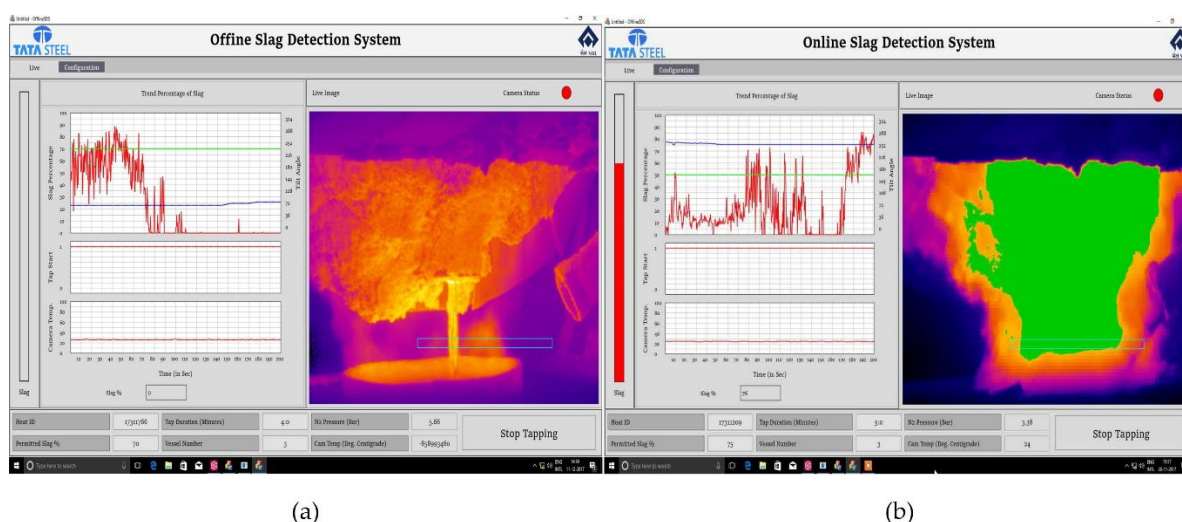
Untitled - OfflineSDS

TATA STEEL

Offline Slag Detection System

Live Configuration

Trend Percentage of Slag

Live Image

Camera Status

Slag Percentage

Tilt Angle

Tap Start

Camera Temp.

Time (in Sec)

Slag %

0

Slag

Heat ID 17311766

Tap Duration (Minutes) 4.0

N2 Pressure (Bar) 5.66

Permitted Slag % 70

Vessel Number 3

Cam Temp (Deg. Centigrade) -858993460

Stop Tapping

Type here to search

(a)

Untitled - OfflineSDS

TATA STEEL

Online Slag Detection System

Live Configuration

Trend Percentage of Slag

Live Image

Camera Status

Slag Percentage

Tilt Angle

Tap Start

Camera Temp.

Time (in Sec)

Slag %

76

Slag

Heat ID 17312209

Tap Duration (Minutes) 5.0

N2 Pressure (Bar) 3.38

Permitted Slag % 75

Vessel Number 3

Cam Temp (Deg. Centigrade) 24

Stop Tapping

Type here to search

(b)